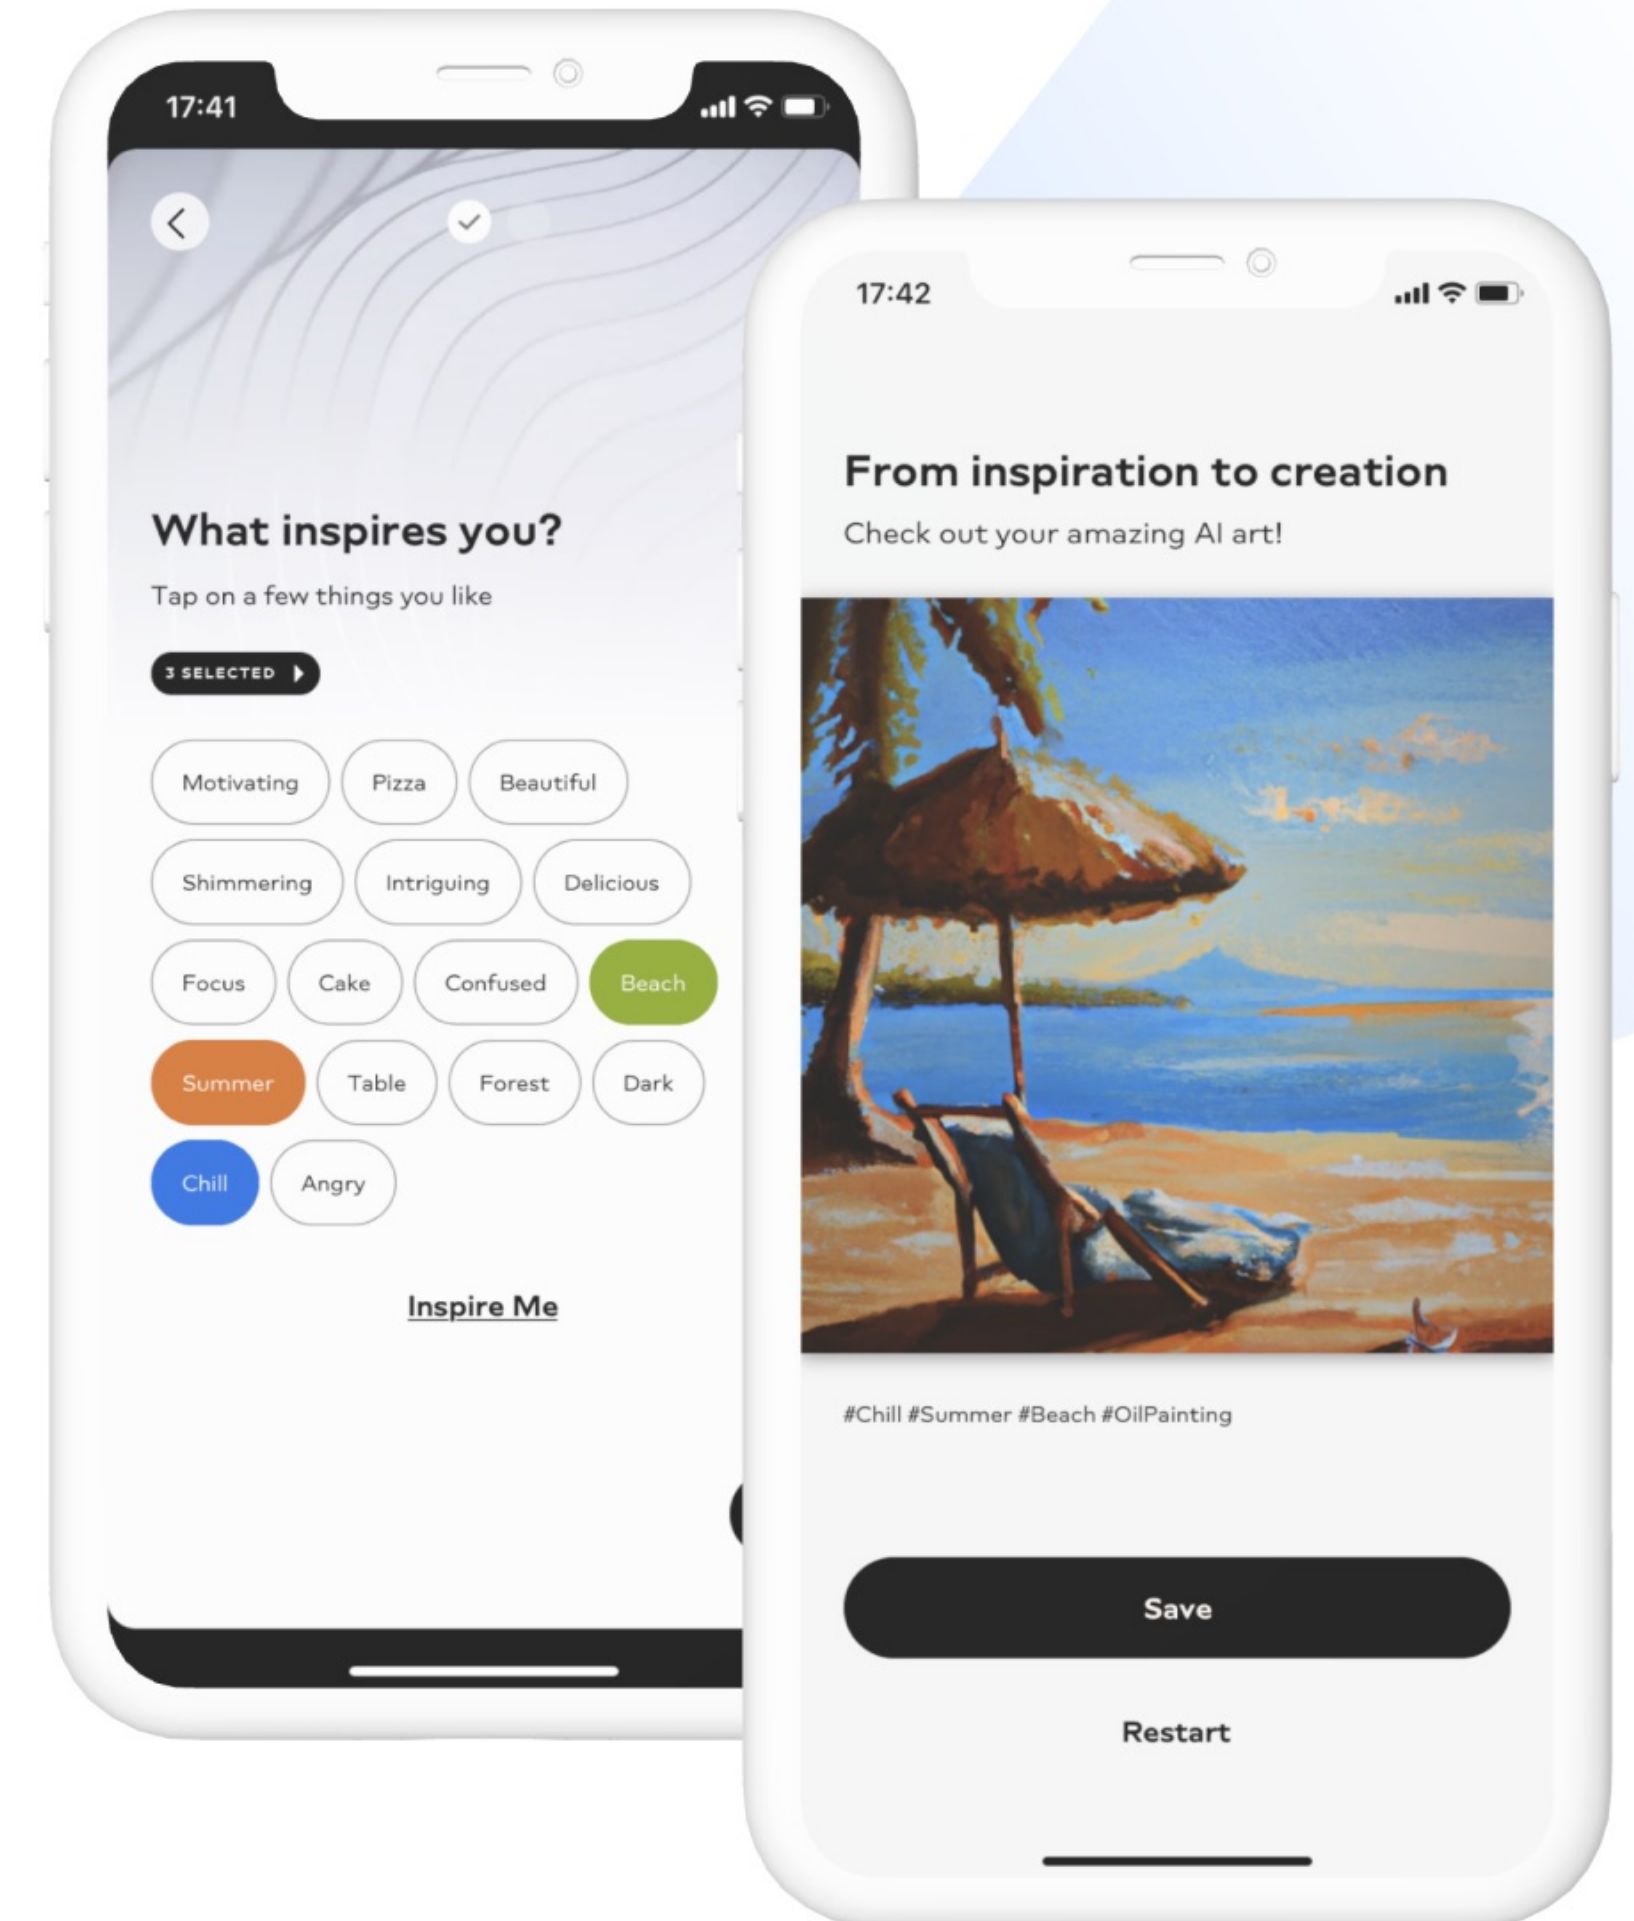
17:41

What inspires you?

Tap on a few things you like

3 SELECTED

Motivating Pizza Beautiful

Shimmering Intriguing Delicious

Focus Cake Confused Beach

Summer Table Forest Dark

Chill Angry

Inspire Me

17:42

From inspiration to creation

Check out your amazing AI art!

#Chill #Summer #Beach #OilPainting

Save

Restart